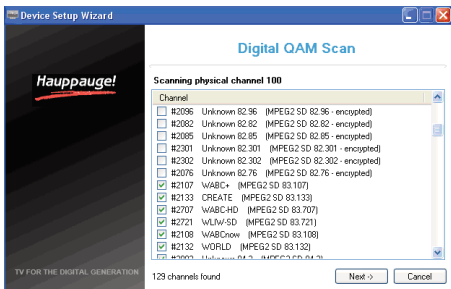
Device Setup Wizard

Hauppauge!

TV FOR THE DIGITAL GENERATION

Digital QAM Scan

Scanning physical channel 100

| Channel |
|---|
| #2096 Unknown 82.96 (MPEG2 SD 82.96 - encrypted) |
| #2082 Unknown 82.82 (MPEG2 SD 82.82 - encrypted) |
| #2085 Unknown 82.85 (MPEG2 SD 82.85 - encrypted) |
| #2301 Unknown 82.301 (MPEG2 SD 82.301 - encrypted) |
| #2302 Unknown 82.302 (MPEG2 SD 82.302 - encrypted) |
| #2076 Unknown 82.76 (MPEG2 SD 82.76 - encrypted) |
| #2107 WABC+ (MPEG2 SD 83.107) |
| #2133 CREATE (MPEG2 SD 83.133) |
| #2707 WABC-HD (MPEG2 SD 83.707) |
| #2721 WLIW-SD (MPEG2 SD 83.721) |
| #2108 WABCnow (MPEG2 SD 83.108) |
| #2132 WORLD (MPEG2 SD 83.132) |
| #2092 Unknown 84.2 (MPEG2 SD 84.2) |

129 channels found

Next -> Cancel